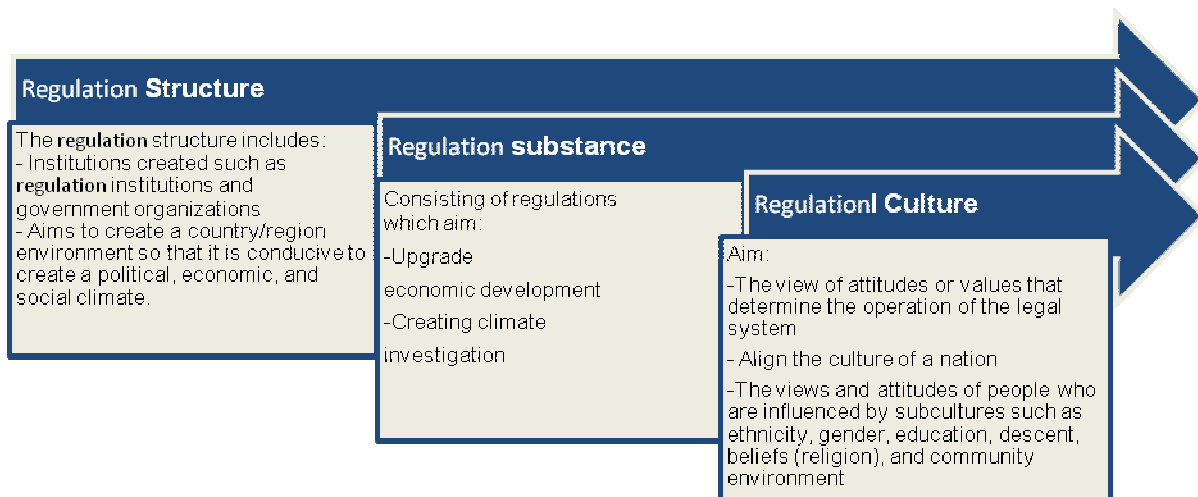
Regulation Structure

The regulation structure includes:
- Institutions created such as regulation institutions and government organizations
- Aims to create a country/region environment so that it is conducive to create a political, economic, and social climate.

Regulation substance

Consisting of regulations which aim:
-Upgrade
economic development
-Creating climate
investigation

Regulationl Culture

Aim:
-The view of attitudes or values that determine the operation of the legal system
- Align the culture of a nation
-The views and attitudes of people who are influenced by subcultures such as ethnicity, gender, education, descent, beliefs (religion), and community environment